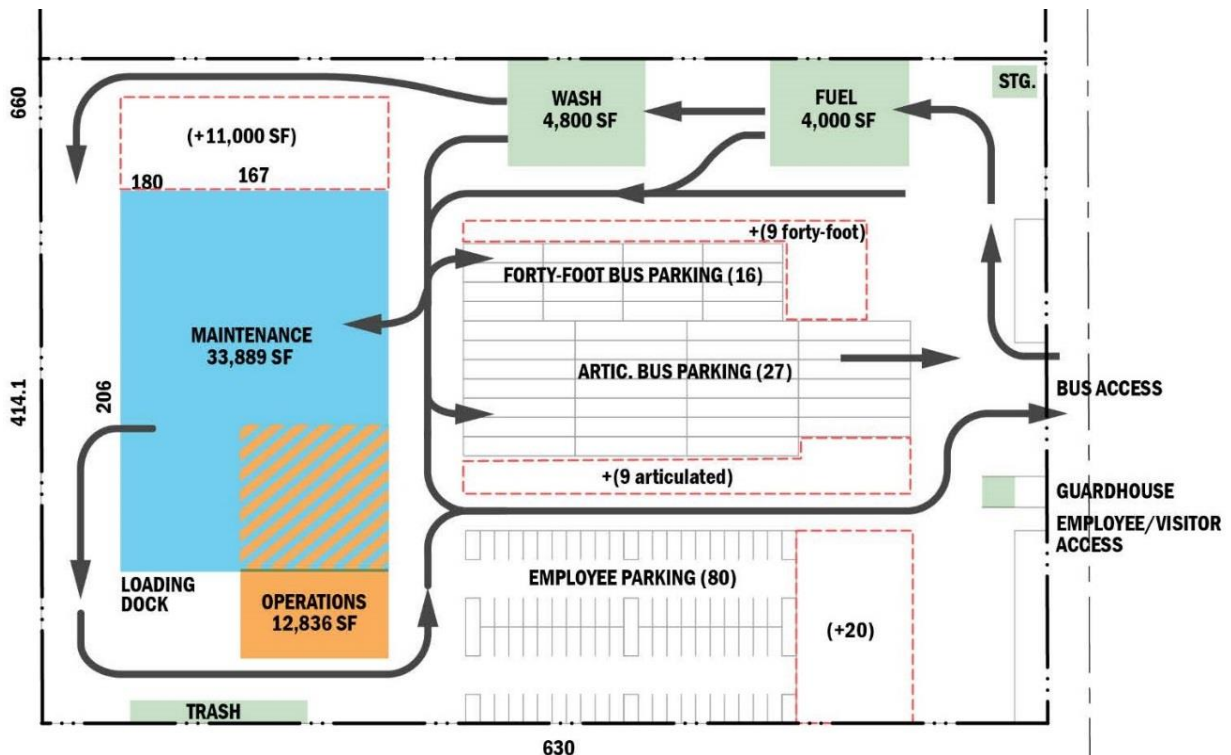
660

WASH
4,800 SF

FUEL
4,000 SF

STG.

(+11,000 SF)

180 167

+(9 forty-foot)

FORTY-FOOT BUS PARKING (16)

MAINTENANCE
33,889 SF

ARTIC. BUS PARKING (27)

BUS ACCESS

206

414.1

+(9 articulated)

GUARDHOUSE

EMPLOYEE/VISITOR ACCESS

LOADING DOCK

EMPLOYEE PARKING (80)

OPERATIONS
12,836 SF

(+20)

TRASH

630